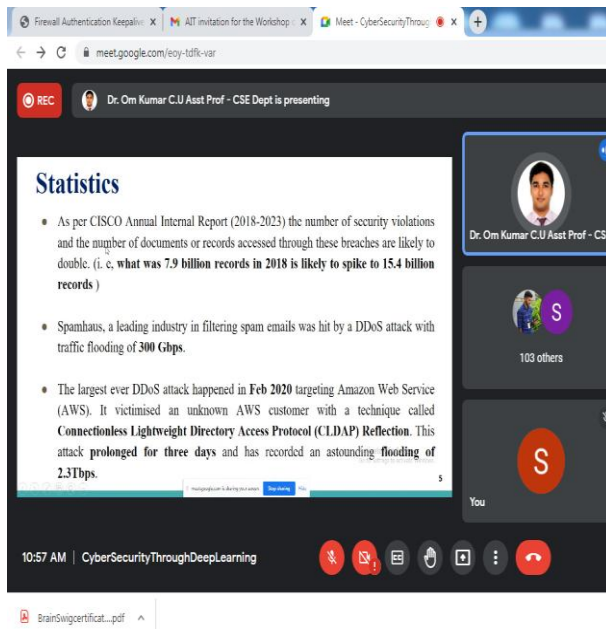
Firewall Authentication Keepalive ×
AIT invitation for the Workshop ×
Meet - CyberSecurityThroug ×
+

meet.google.com/eoy-tdfk-var

REC
Dr. Om Kumar C.U Asst Prof - CSE Dept is presenting

Statistics

As per CISCO Annual Internal Report (2018-2023) the number of security violations and the number of documents or records accessed through these breaches are likely to double. (i. e, **what was 7.9 billion records in 2018 is likely to spike to 15.4 billion records** )

Spamhaus, a leading industry in filtering spam emails was hit by a DDoS attack with traffic flooding of **300 Gbps**.

The largest ever DDoS attack happened in **Feb 2020** targeting Amazon Web Service (AWS). It victimised an unknown AWS customer with a technique called **Connectionless Lightweight Directory Access Protocol (CLDAP) Reflection**. This attack **prolonged for three days** and has recorded an astounding **flooding of 2.3Tbps**.

5

meet.google.com is sharing your screen. Stop sharing Hide

Dr. Om Kumar C.U Asst Prof - CS

S
103 others

S
You

10:57 AM | CyberSecurityThroughDeepLearning

BrainSwigcertificat....pdf